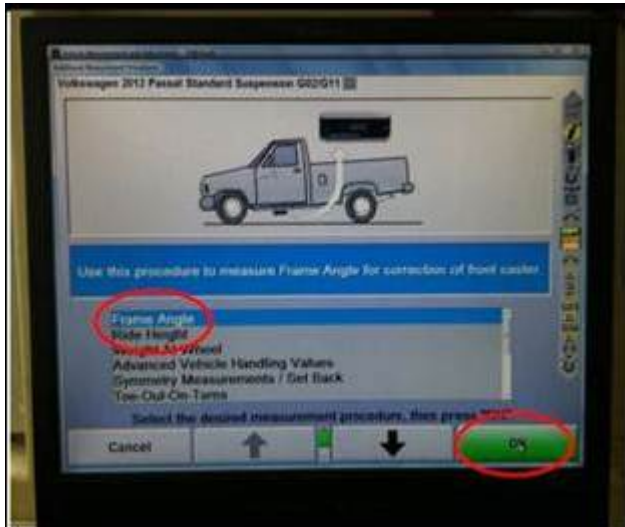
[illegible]

Volkswagen 2013 Passat Standard Suspension G02/G11

Use this procedure to measure Frame Angle for correction of front caster.

Frame Angle
Ride Height
Weight At Wheel
Advanced Vehicle Handling Values
Symmetry Measurements / Set Back
Toe-Out-On-Turns

Select the desired measurement procedure, then press "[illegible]"

Cancel

OK